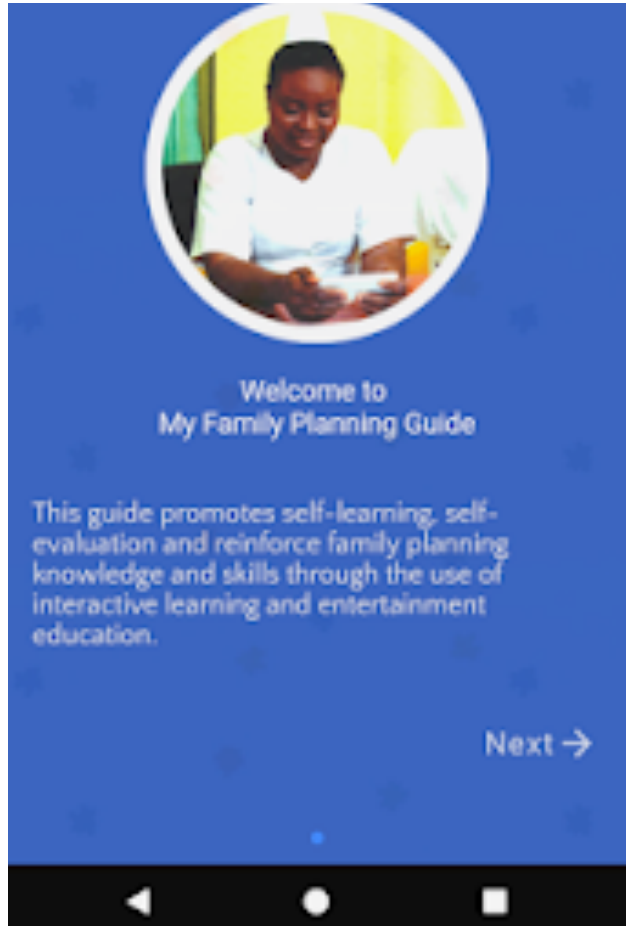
Welcome to
My Family Planning Guide

This guide promotes self-learning, self-evaluation and reinforce family planning knowledge and skills through the use of interactive learning and entertainment education.

Next →